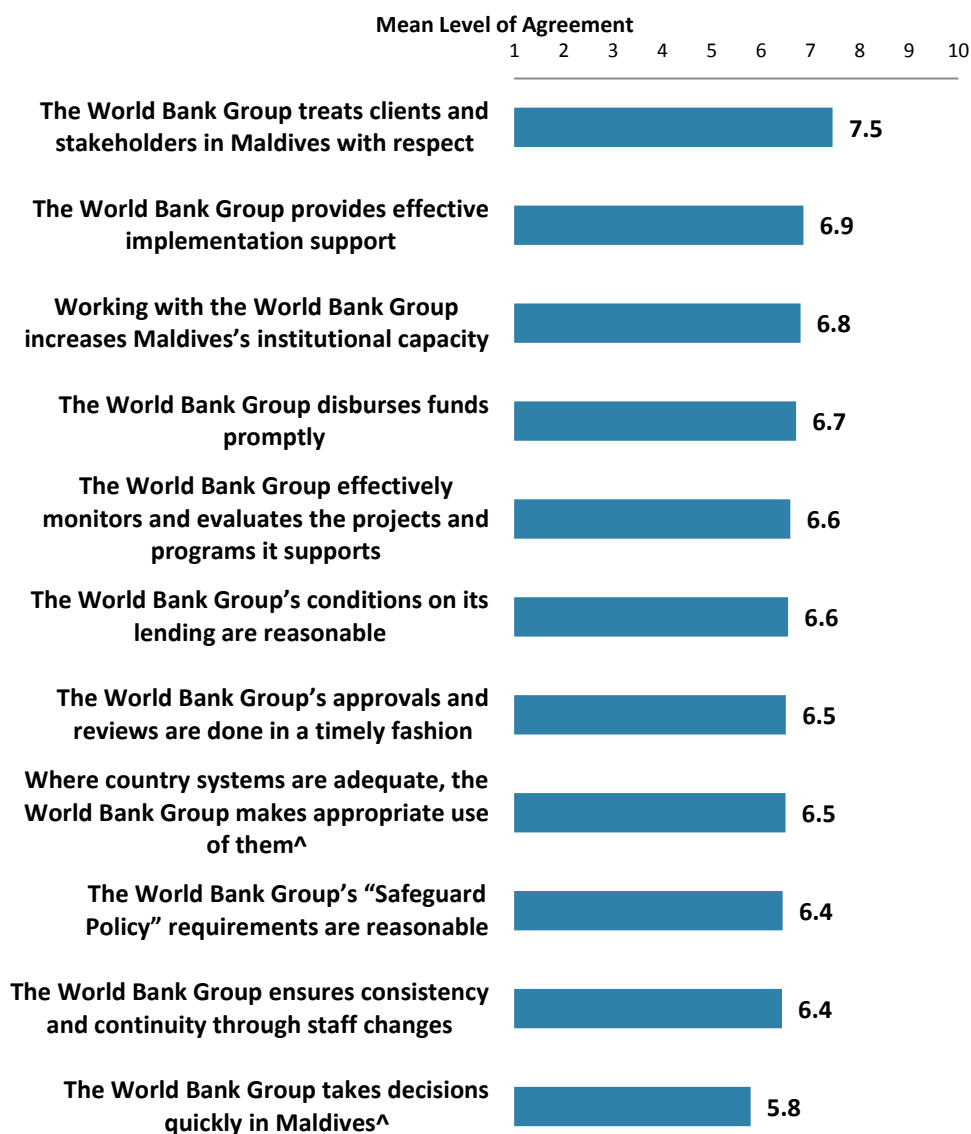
Mean Level of Agreement

1 2 3 4 5 6 7 8 9 10

The World Bank Group treats clients and stakeholders in Maldives with respect 7.5

The World Bank Group provides effective implementation support 6.9

Working with the World Bank Group increases Maldives's institutional capacity 6.8

The World Bank Group disburses funds promptly 6.7

The World Bank Group effectively monitors and evaluates the projects and programs it supports 6.6

The World Bank Group's conditions on its lending are reasonable 6.6

The World Bank Group's approvals and reviews are done in a timely fashion 6.5

Where country systems are adequate, the World Bank Group makes appropriate use of them^ 6.5

The World Bank Group's "Safeguard Policy" requirements are reasonable 6.4

The World Bank Group ensures consistency and continuity through staff changes 6.4

The World Bank Group takes decisions quickly in Maldives^ 5.8